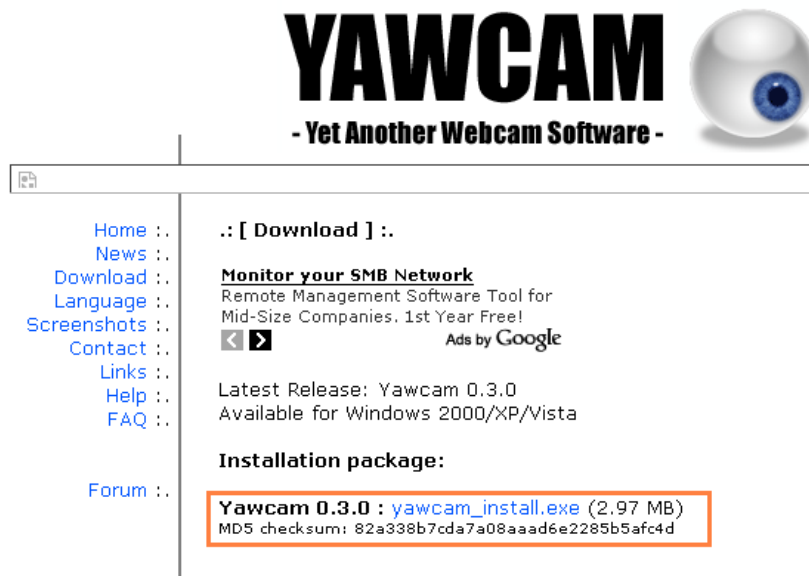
YAWCAM
- Yet Another Webcam Software -

Home :.
News :.
Download :.
Language :.
Screenshots :.
Contact :.
Links :.
Help :.
FAQ :.

Forum :.

.: [ Download ] :.

Monitor your SMB Network
Remote Management Software Tool for Mid-Size Companies. 1st Year Free!
Ads by Google

Latest Release: Yawcam 0.3.0
Available for Windows 2000/XP/Vista

Installation package:

Yawcam 0.3.0 : yawcam_install.exe (2.97 MB)
MD5 checksum: 82a338b7cda7a08aaad6e2285b5afc4d